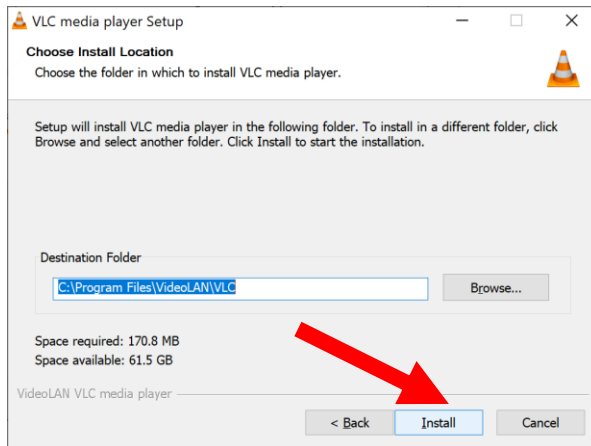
VLC media player Setup

Choose Install Location

Choose the folder in which to install VLC media player.

Setup will install VLC media player in the following folder. To install in a different folder, click Browse and select another folder. Click Install to start the installation.

Destination Folder

C:\Program Files\VideoLAN\VLC

Browse...

Space required: 170.8 MB

Space available: 61.5 GB

VideoLAN VLC media player

< Back

Install

Cancel